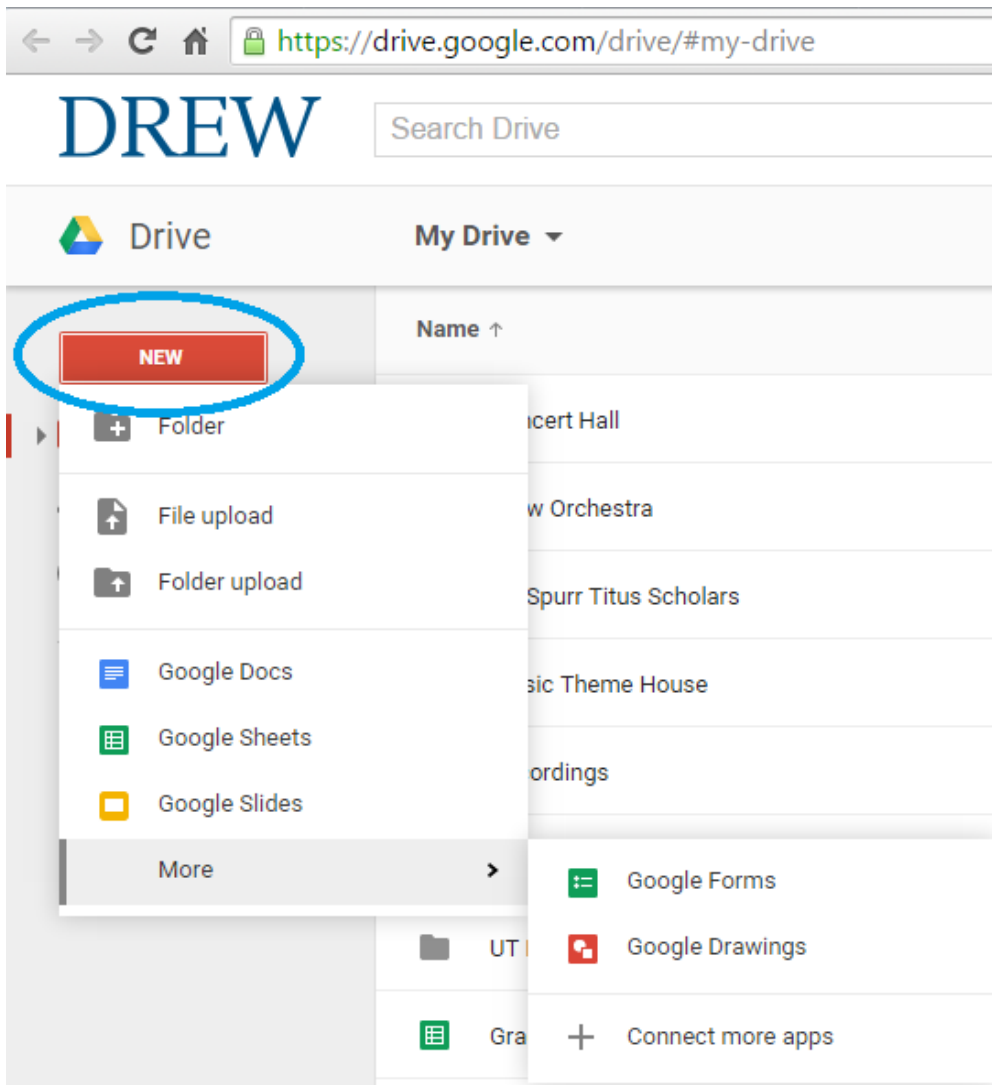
https://drive.google.com/drive/#my-drive

DREW

Search Drive

Drive

My Drive

Name ↑

NEW

Folder

File upload

Folder upload

Google Docs

Google Sheets

Google Slides

More

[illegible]ncert Hall

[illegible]w Orchestra

Spurr Titus Scholars

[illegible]sic Theme House

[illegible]ordings

Google Forms

Google Drawings

Connect more apps

UT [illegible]

Gra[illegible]